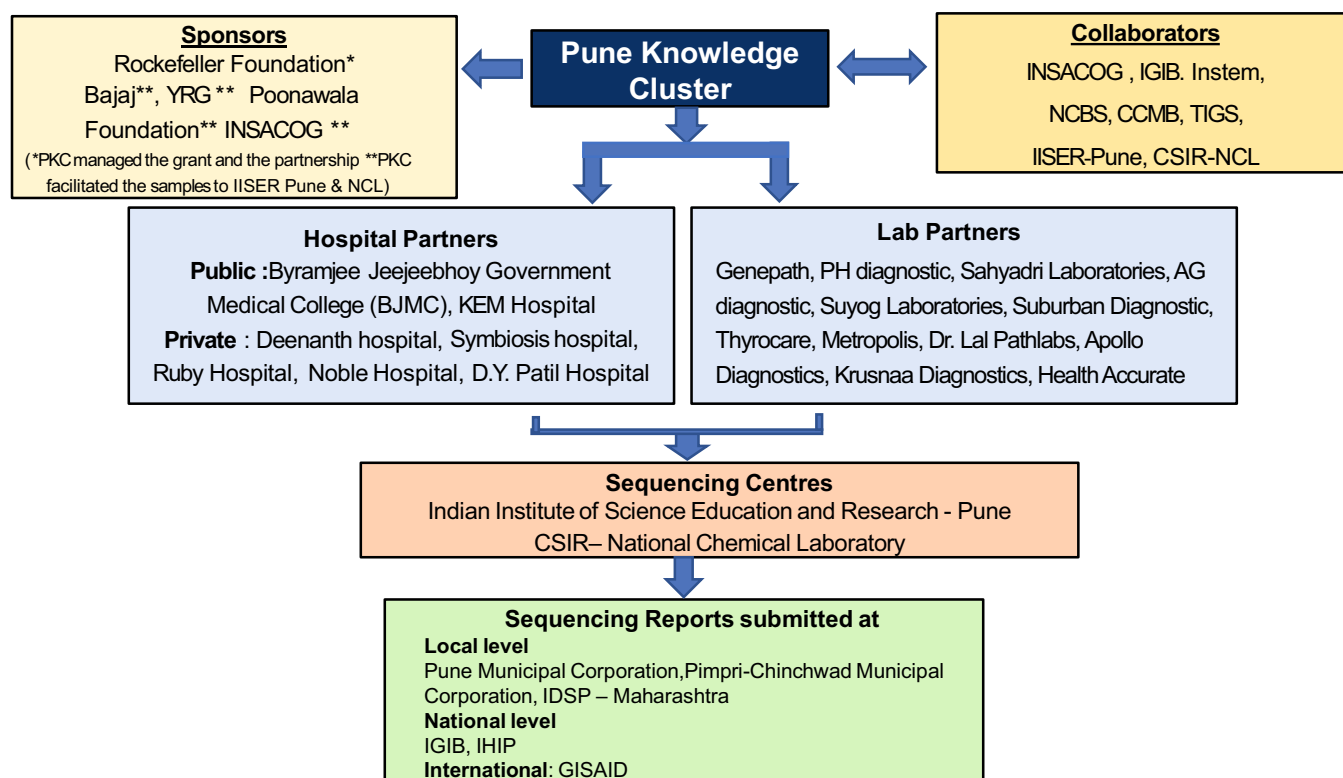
Sponsors
Rockefeller Foundation*
Bajaj**, YRG ** Poonawala Foundation** INSACOG **
(*PKC managed the grant and the partnership **PKC facilitated the samples to IISER Pune & NCL)

Pune Knowledge Cluster

Collaborators
INSACOG , IGIB. Instem, NCBS, CCMB, TIGS, IISER-Pune, CSIR-NCL

Hospital Partners
Public :Byramjee Jeejeebhoy Government Medical College (BJMC), KEM Hospital
Private : Deenanth hospital, Symbiosis hospital, Ruby Hospital, Noble Hospital, D.Y. Patil Hospital

Lab Partners
Genepath, PH diagnostic, Sahyadri Laboratories, AG diagnostic, Suyog Laboratories, Suburban Diagnostic, Thyrocare, Metropolis, Dr. Lal Pathlabs, Apollo Diagnostics, Krusnaa Diagnostics, Health Accurate

Sequencing Centres
Indian Institute of Science Education and Research - Pune
CSIR– National Chemical Laboratory

Sequencing Reports submitted at
Local level
Pune Municipal Corporation,Pimpri-Chinchwad Municipal Corporation, IDSP – Maharashtra
National level
IGIB, IHIP
International: GISAID